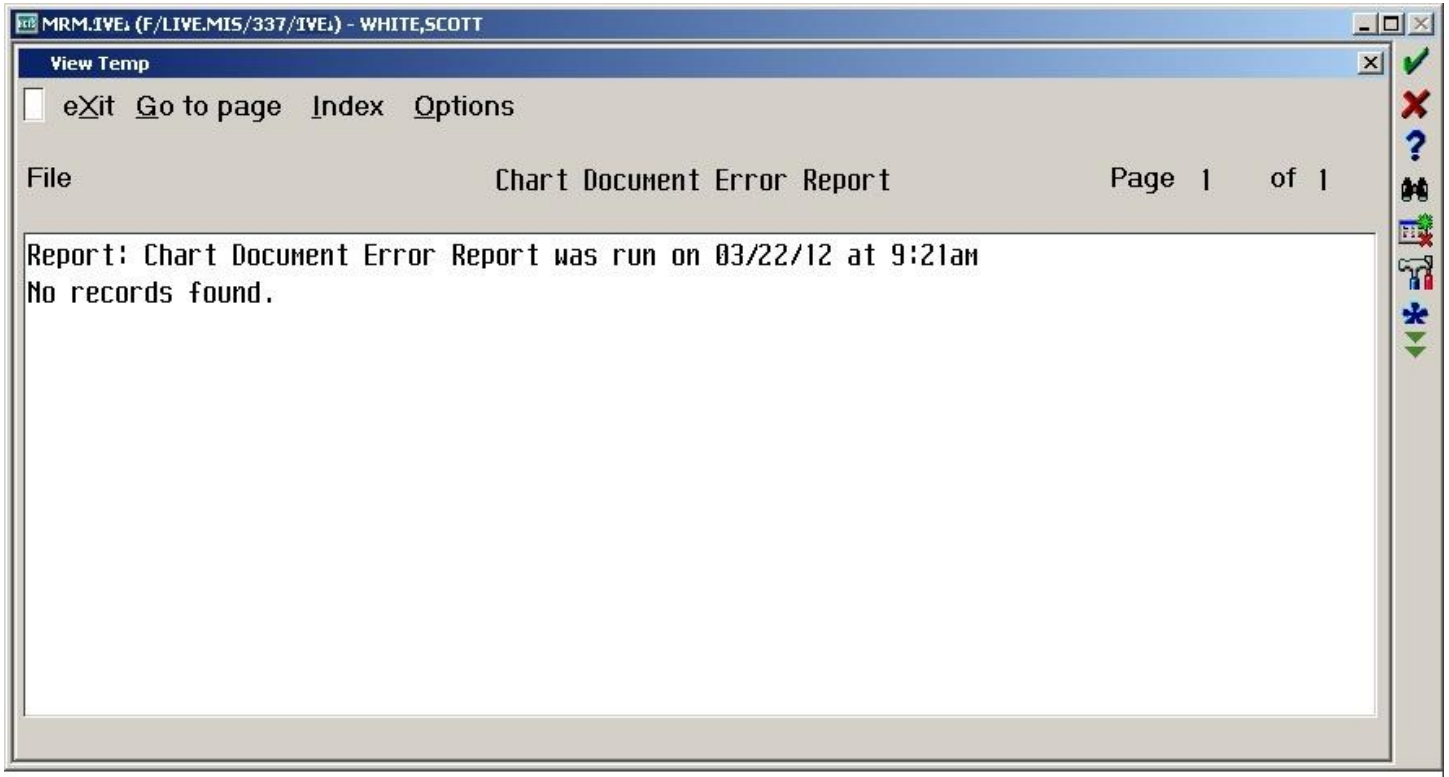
MRM.IVE₁ (F/LIVE.MIS/337/IVE₁) - WHITE,SCOTT

View Temp

eXit Go to page Index Options

File

Chart Document Error Report

Page 1 of 1

Report: Chart Document Error Report was run on 03/22/12 at 9:21am
No records found.